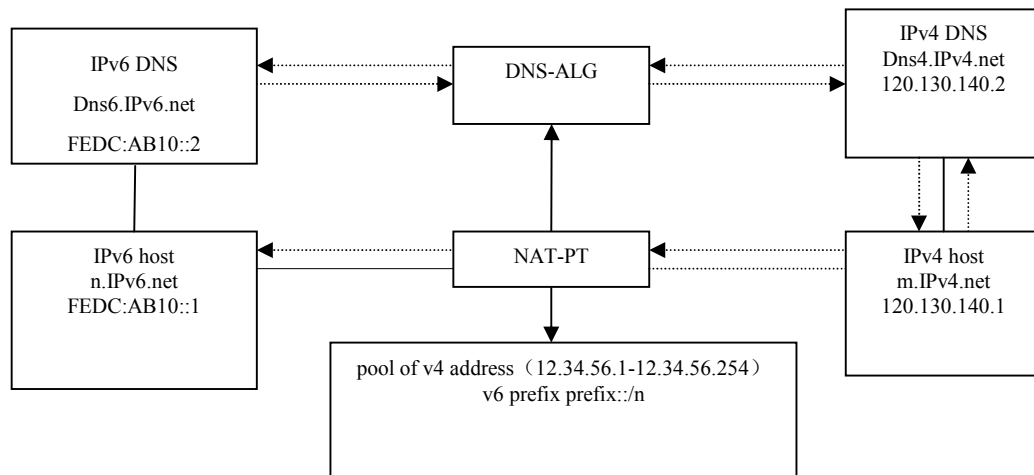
IPv6 DNS
Dns6.IPv6.net
FEDC:AB10::2

DNS-ALG

IPv4 DNS
Dns4.IPv4.net
120.130.140.2

IPv6 host
n.IPv6.net
FEDC:AB10::1

NAT-PT

IPv4 host
m.IPv4.net
120.130.140.1

pool of v4 address（12.34.56.1-12.34.56.254）
v6 prefix prefix::/n